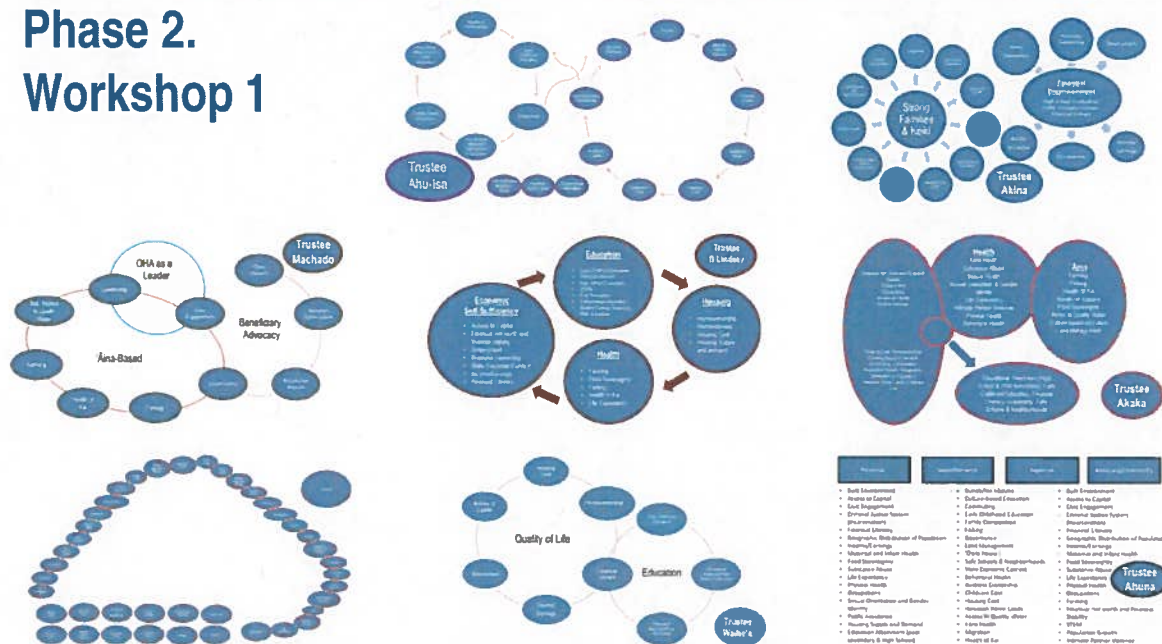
Phase 2. Workshop 1

Trustee Ahu-isa

Strong Families & Keiki

Trustee Akina

OHA as a Leader

Trustee Machado

Beneficiary Advocacy

Āina-Based

Education

Trustee B Lindsey

Economic Self-Sufficiency

Housing

Health

Health

Āina

Trustee Akaka

Quality of Life

Education

Trustee Waihe'e

Trustee Ahuna

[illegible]